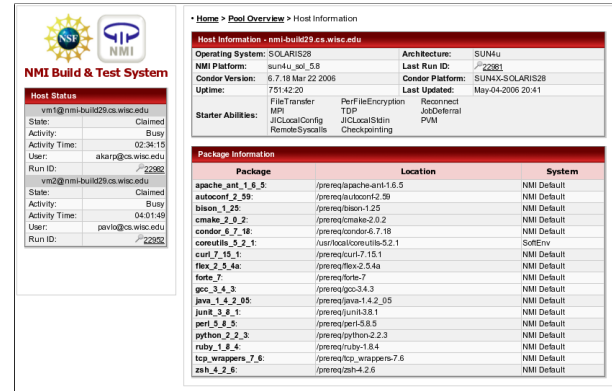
NSF NMI

NMI Build & Test System

Host Status

vm1@nmi-build29.cs.wisc.edu

| | |
|---|---|
| State: | Claimed |
| Activity: | Busy |
| Activity Time: | 02:34:15 |
| User: | akarp@cs.wisc.edu |
| Run ID: | 22982 |

vm2@nmi-build29.cs.wisc.edu

| | |
|---|---|
| State: | Claimed |
| Activity: | Busy |
| Activity Time: | 04:01:49 |
| User: | pavlo@cs.wisc.edu |
| Run ID: | 22952 |

• Home > Pool Overview > Host Information

Host Information - nmi-build29.cs.wisc.edu

| | | | |
|---|---|---|---|
| Operating System: | SOLARIS28 | Architecture: | SUN4u |
| NMI Platform: | sun4u_sol_5.8 | Last Run ID: | 22981 |
| Condor Version: | 6.7.18 Mar 22 2006 | Condor Platform: | SUN4X-SOLARIS28 |
| Uptime: | 751:42:20 | Last Updated: | May-04-2006 20:41 |
| Starter Abilities: | FileTransfer MPI JICLocalConfig RemoteSyscalls | PerFileEncryption TDP JICLocalStdin Checkpointing | Reconnect JobDeferral PVM |

Package Information

| Package | Location | System |
|---|---|---|
| apache_ant_1_6_5: | /prereq/apache-ant-1.6.5 | NMI Default |
| autoconf_2_59: | /prereq/autoconf-2.59 | NMI Default |
| bison_1_25: | /prereq/bison-1.25 | NMI Default |
| cmake_2_0_2: | /prereq/cmake-2.0.2 | NMI Default |
| condor_6_7_18: | /prereq/condor-6.7.18 | NMI Default |
| coreutils_5_2_1: | /usr/local/coreutils-5.2.1 | SoftEnv |
| curl_7_15_1: | /prereq/curl-7.15.1 | NMI Default |
| flex_2_5_4a: | /prereq/flex-2.5.4a | NMI Default |
| forte_7: | /prereq/forte-7 | NMI Default |
| gcc_3_4_3: | /prereq/gcc-3.4.3 | NMI Default |
| java_1_4_2_05: | /prereq/java-1.4.2_05 | NMI Default |
| junit_3_8_1: | /prereq/junit-3.8.1 | NMI Default |
| perl_5_8_5: | /prereq/perl-5.8.5 | NMI Default |
| python_2_2_3: | /prereq/python-2.2.3 | NMI Default |
| ruby_1_8_4: | /prereq/ruby-1.8.4 | NMI Default |
| tcp_wrappers_7_6: | /prereq/tcp_wrappers-7.6 | NMI Default |
| zsh_4_2_6: | /prereq/zsh-4.2.6 | NMI Default |